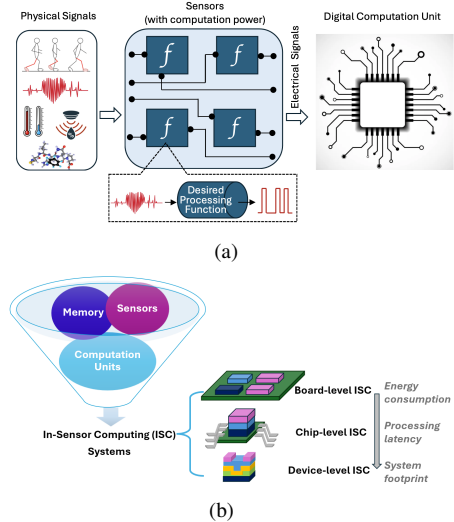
Physical Signals

Sensors
(with computation power)

$f$

$f$

$f$

$f$

Electrical Signals

Digital Computation Unit

Desired Processing Function

(a)

Memory

Sensors

Computation Units

In-Sensor Computing (ISC) Systems

Board-level ISC

Chip-level ISC

Device-level ISC

Energy consumption

Processing latency

System footprint

(b)